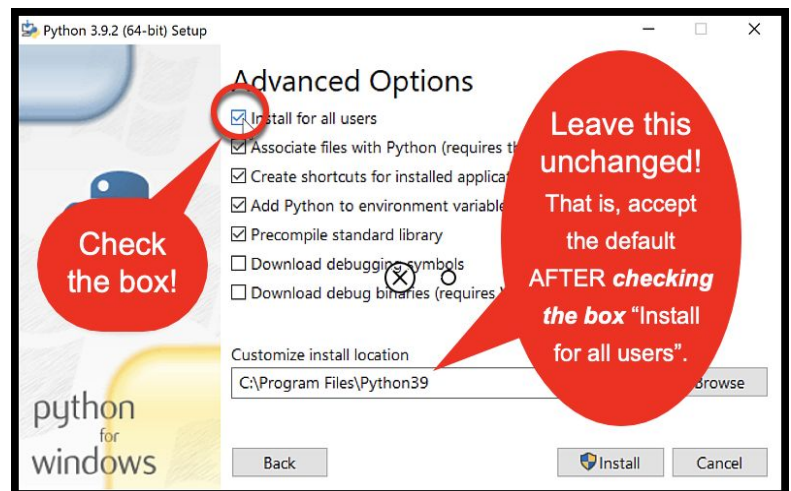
Python 3.9.2 (64-bit) Setup

Advanced Options

Install for all users

Associate files with Python (requires t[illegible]

Create shortcuts for installed applicat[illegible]

Add Python to environment variable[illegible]

Precompile standard library

Download debugging symbols

Download debug binaries (requires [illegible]

Check the box!

Leave this unchanged! That is, accept the default AFTER *checking the box* "Install for all users".

Customize install location

C:\Program Files\Python39

Browse

python for windows

Back

Install

Cancel